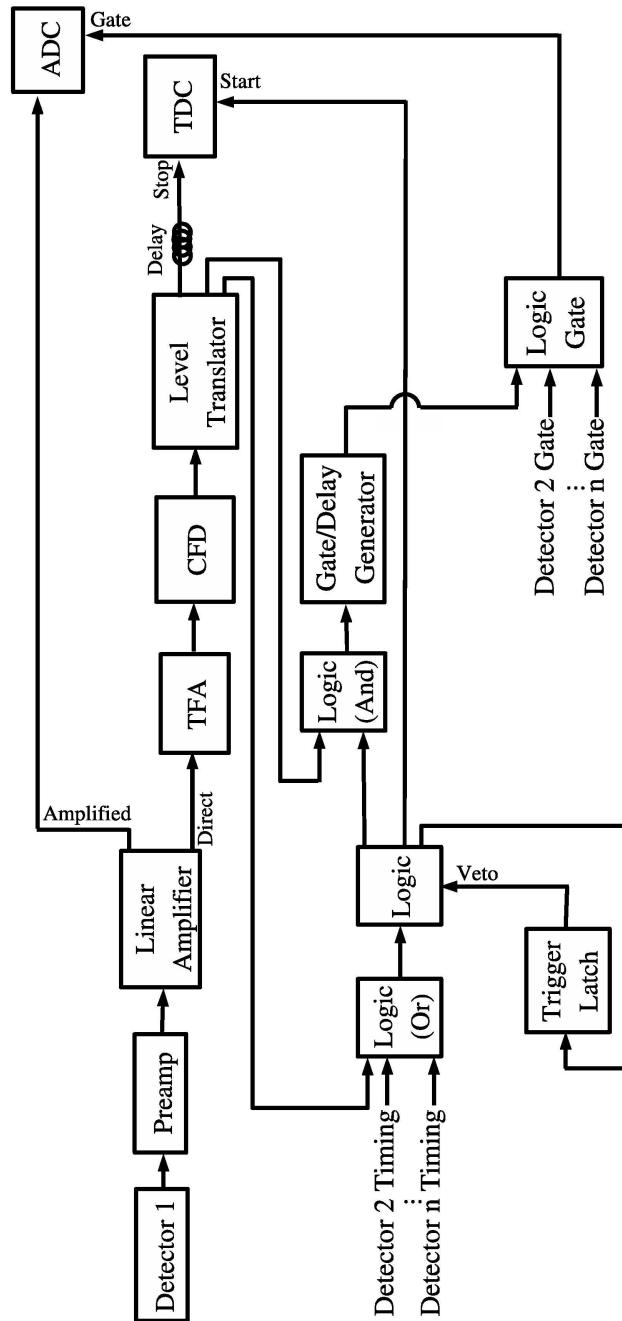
ADC
Gate
TDC
Start
Stop
Delay
Level Translator
CFD
TFA
Direct
Amplified
Linear Amplifier
Preamp
Detector 1
Logic Gate
Detector 2 Gate
⋮
Detector n Gate
Gate/Delay Generator
Logic (And)
Logic
Veto
Logic (Or)
Trigger Latch
Detector 2 Timing
⋮
Detector n Timing